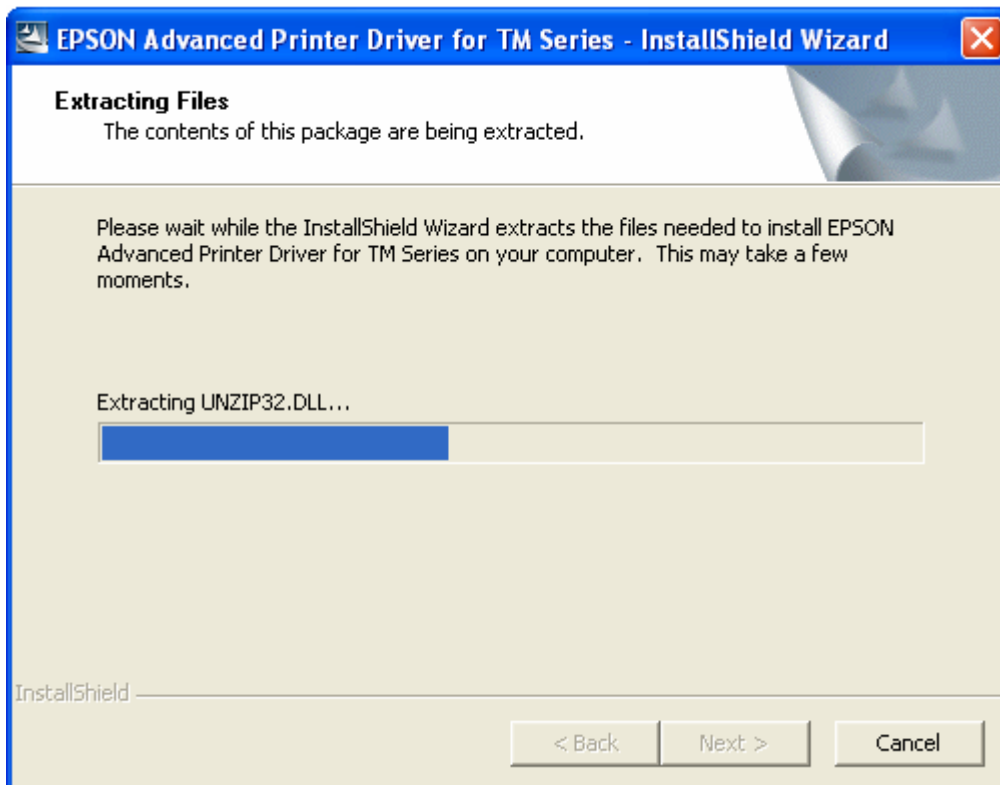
EPSON Advanced Printer Driver for TM Series - InstallShield Wizard

Extracting Files
The contents of this package are being extracted.

Please wait while the InstallShield Wizard extracts the files needed to install EPSON Advanced Printer Driver for TM Series on your computer. This may take a few moments.

Extracting UNZIP32.DLL...

InstallShield

< Back
Next >
Cancel